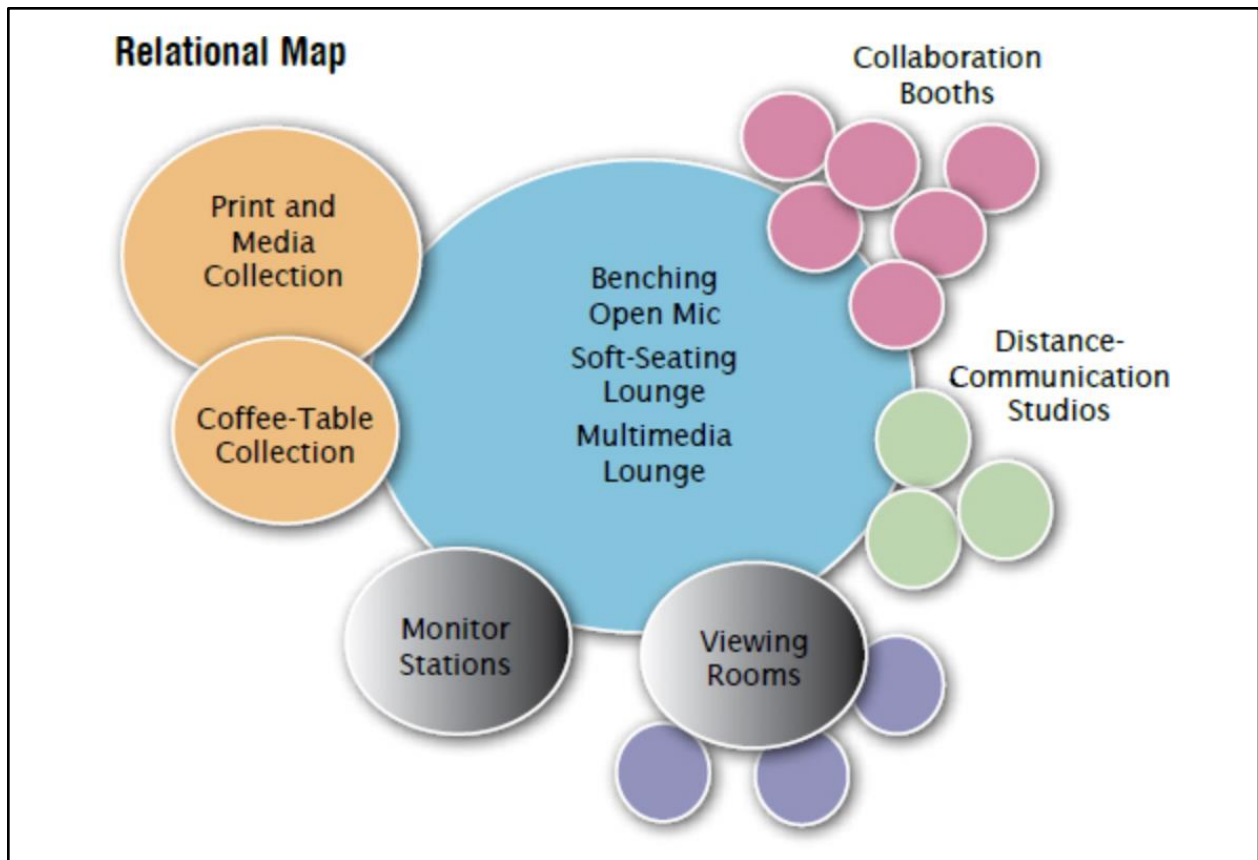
Relational Map

Collaboration Booths

Print and Media Collection

Benching
Open Mic
Soft-Seating Lounge
Multimedia Lounge

Distance-Communication Studios

Coffee-Table Collection

Monitor Stations

Viewing Rooms